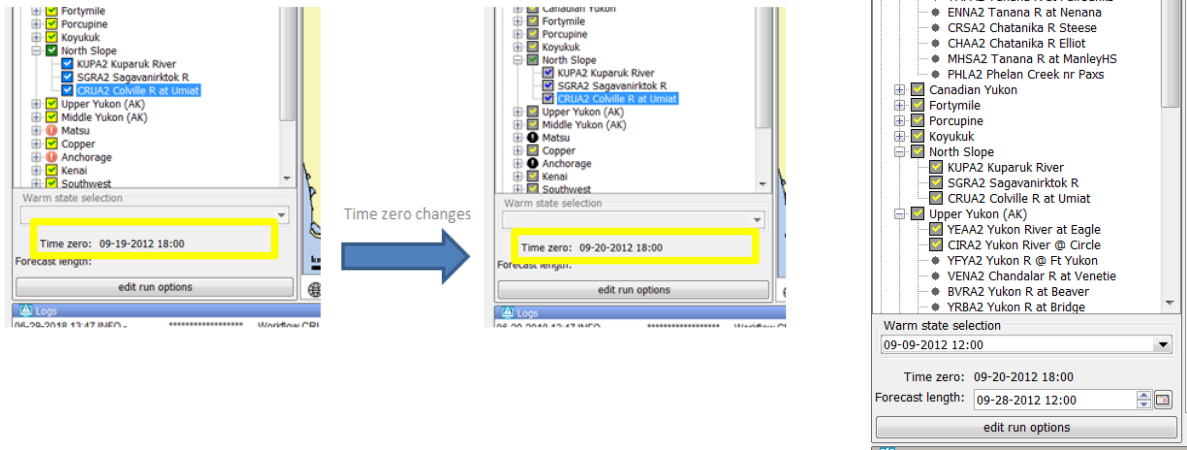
Fortymile
Porcupine
Koyukuk
North Slope
KUPA2 Kuparuk River
SGRA2 Sagavanirktok R
CRUA2 Colville R at Umiat
Upper Yukon (AK)
Middle Yukon (AK)
Matsu
Copper
Anchorage
Kenai
Southwest
Warm state selection
Time zero: 09-19-2012 18:00
Forecast length:
edit run options
Logs
06-29-2018 13:47 INFO - ****************** Workflow CRU

Time zero changes

Canadian Yukon
Fortymile
Porcupine
Koyukuk
North Slope
KUPA2 Kuparuk River
SGRA2 Sagavanirktok R
CRUA2 Colville R at Umiat
Upper Yukon (AK)
Middle Yukon (AK)
Matsu
Copper
Anchorage
Kenai
Southwest
Warm state selection
Time zero: 09-20-2012 18:00
Forecast length:
edit run options
Logs
06-29-2018 13:47 INFO ****************** Workflow CRU

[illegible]
ENNA2 Tanana R at Nenana
CRSA2 Chatanika R Steese
CHAA2 Chatanika R Elliot
MHSA2 Tanana R at ManleyHS
PHLA2 Phelan Creek nr Paxs
Canadian Yukon
Fortymile
Porcupine
Koyukuk
North Slope
KUPA2 Kuparuk River
SGRA2 Sagavanirktok R
CRUA2 Colville R at Umiat
Upper Yukon (AK)
YEAA2 Yukon River at Eagle
CIRA2 Yukon River @ Circle
YFYA2 Yukon R @ Ft Yukon
VENA2 Chandalar R at Venetie
BVRA2 Yukon R at Beaver
YRBA2 Yukon R at Bridge
Warm state selection
09-09-2012 12:00
Time zero: 09-20-2012 18:00
Forecast length: 09-28-2012 12:00
edit run options